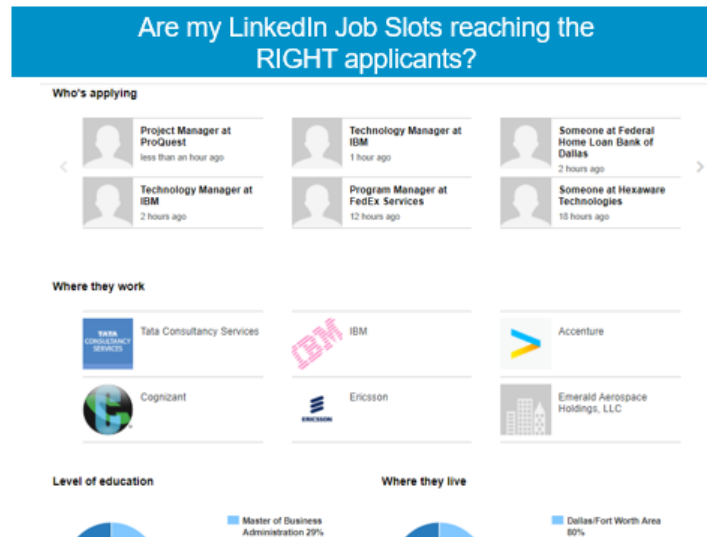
Are my LinkedIn Job Slots reaching the RIGHT applicants?

Who's applying

Project Manager at ProQuest
less than an hour ago

Technology Manager at IBM
1 hour ago

Someone at Federal Home Loan Bank of Dallas
2 hours ago

Technology Manager at IBM
2 hours ago

Program Manager at FedEx Services
12 hours ago

Someone at Hexaware Technologies
18 hours ago

Where they work

TATA CONSULTANCY SERVICES
Tata Consultancy Services

IBM
IBM

Accenture

Cognizant

ERICSSON
Ericsson

Emerald Aerospace Holdings, LLC

Level of education

Master of Business Administration 29%

Where they live

Dallas/Fort Worth Area 80%